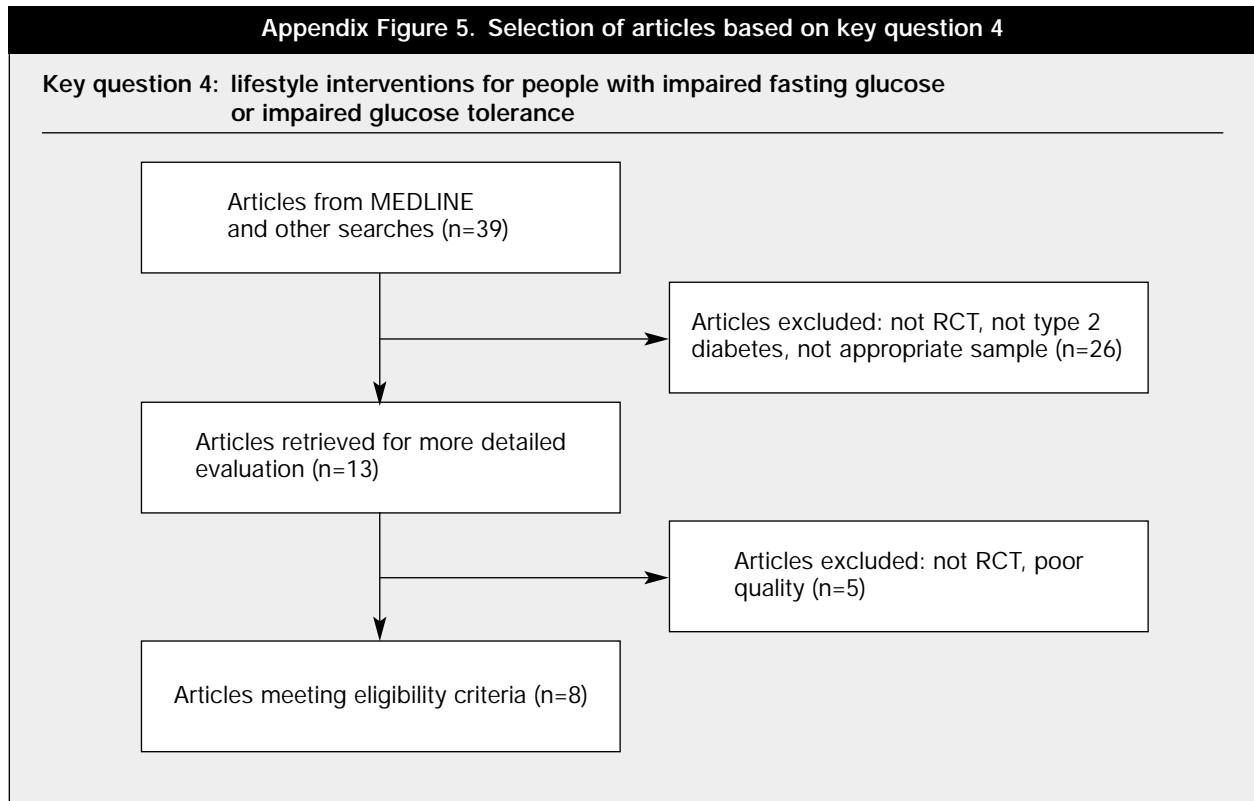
Appendix Figure 5. Selection of articles based on key question 4

Key question 4: lifestyle interventions for people with impaired fasting glucose or impaired glucose tolerance

Articles from MEDLINE and other searches (n=39)

Articles excluded: not RCT, not type 2 diabetes, not appropriate sample (n=26)

Articles retrieved for more detailed evaluation (n=13)

Articles excluded: not RCT, poor quality (n=5)

Articles meeting eligibility criteria (n=8)